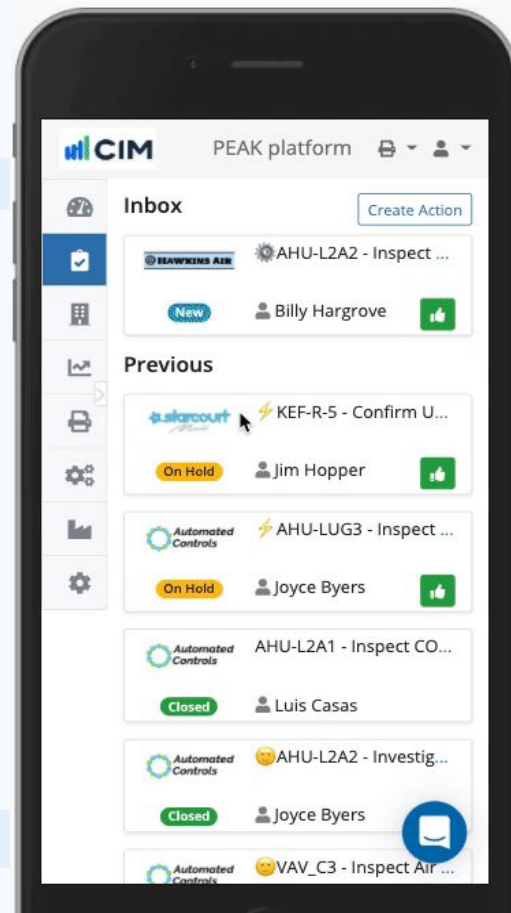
CIM PEAK platform

Inbox

Create Action

HAWKINS AIR

AHU-L2A2 - Inspect ...

New

Billy Hargrove

Previous

starcourt

KEF-R-5 - Confirm U...

On Hold

Jim Hopper

Automated Controls

AHU-LUG3 - Inspect ...

On Hold

Joyce Byers

Automated Controls

AHU-L2A1 - Inspect CO...

Closed

Luis Casas

Automated Controls

AHU-L2A2 - Investig...

Closed

Joyce Byers

Automated Controls

VAV_C3 - Inspect Air ...